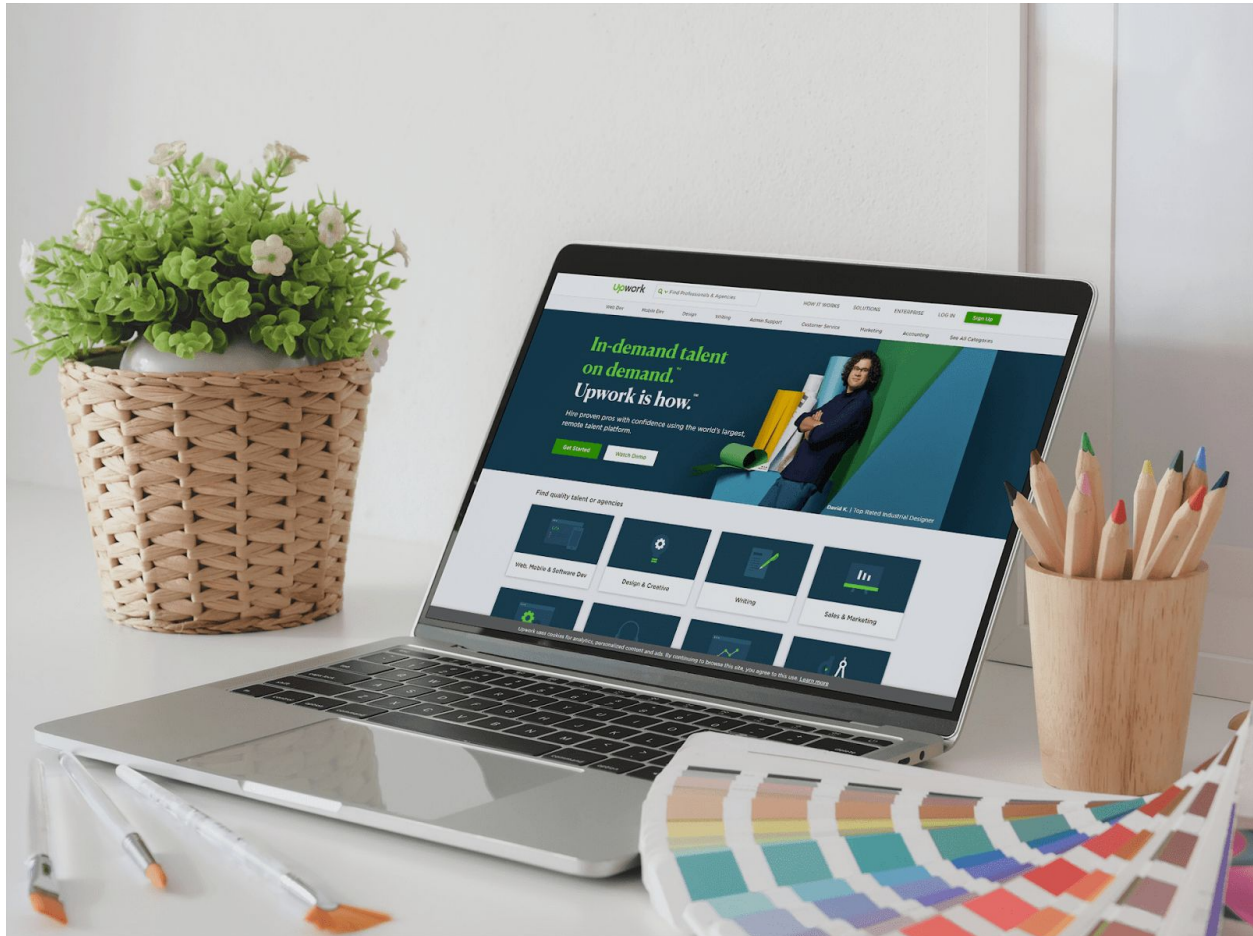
Upwork
Find Professionals & Agencies
HOW IT WORKS SOLUTIONS ENTERPRISE LOG IN Sign Up
Web Dev Mobile Dev Design Writing Admin Support Customer Service Marketing Accounting See All Categories

In-demand talent on demand.™
Upwork is how.™

Hire proven pros with confidence using the world's largest, remote talent platform.

Get Started Watch Demo

David K. | Top Rated Industrial Designer

Find quality talent or agencies

Web, Mobile & Software Dev
Design & Creative
Writing
Sales & Marketing

Upwork uses cookies for analytics, personalized content and ads. By continuing to browse this site, you agree to this use. Learn more